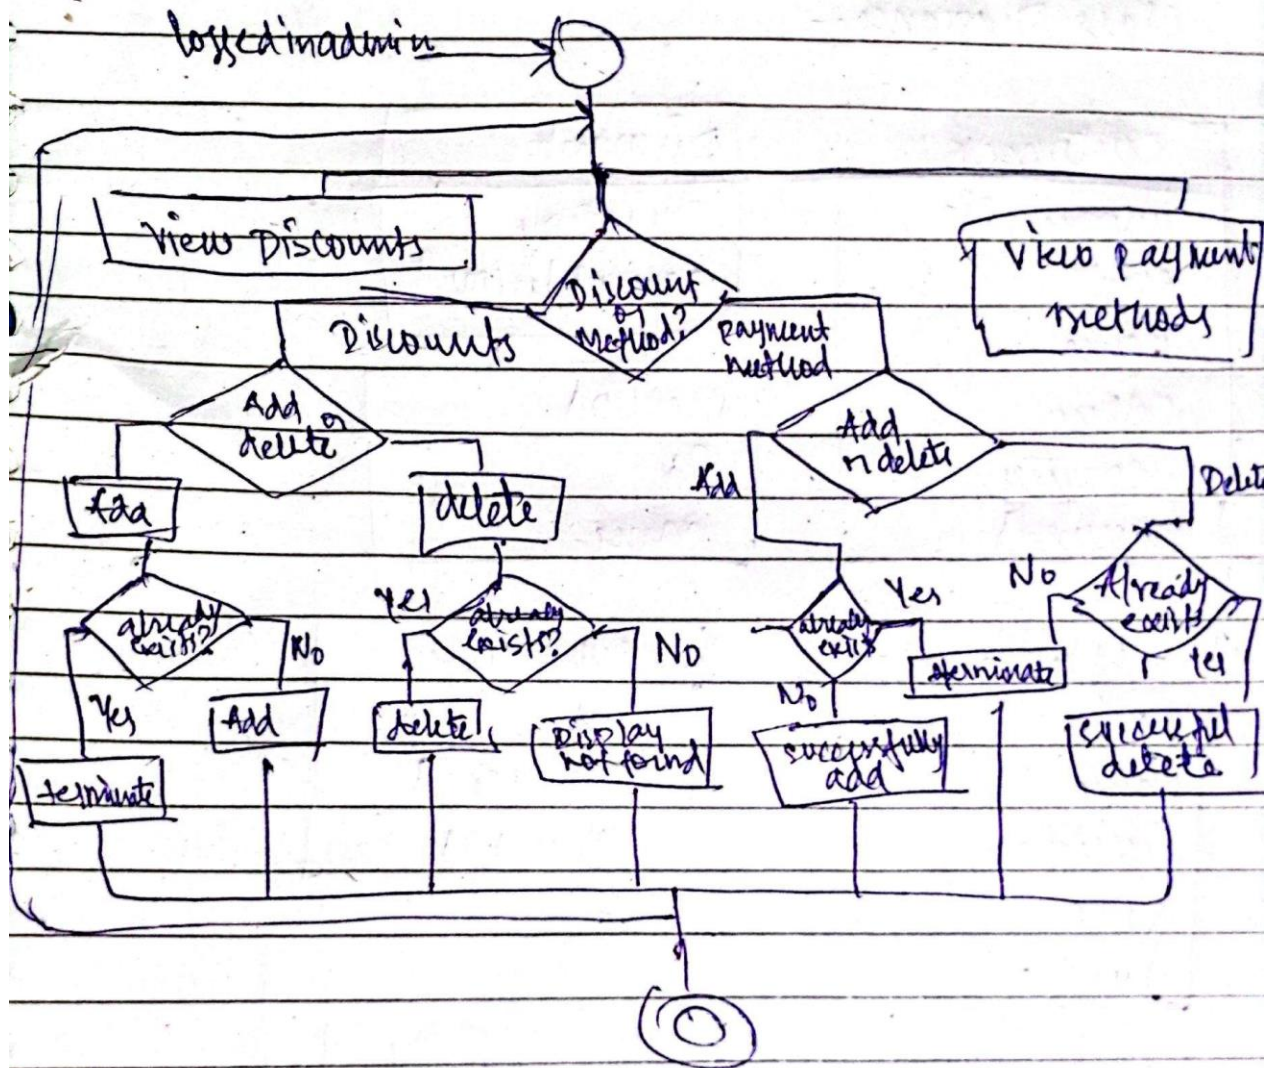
loggedinadmin

View Discounts

Discount or Method?

View payment methods

Discounts

payment method

Add or delete

Add or delete

Add

delete

Add

Delete

already exists?

Yes

already exists?

No

Yes

already exist

No

Already exist

No

Yes

No

terminate

Yes

Add

delete

Display not found

successfully add

Yes

successful delete

terminate